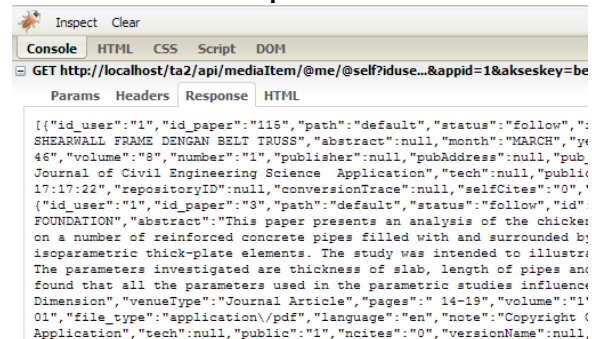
Inspect Clear

Console HTML CSS Script DOM

GET http://localhost/ta2/api/mediaItem/@me/@self?iduse...&appid=1&akseskey=be

Params Headers Response HTML

[{"id_user":"1","id_paper":"115","path":"default","status":"follow",":
SHEARWALL FRAME DENGAN BELT TRUSS","abstract":null,"month":"MARCH","ye
46","volume":"8","number":"1","publisher":null,"pubAddress":null,"pub_
Journal of Civil Engineering Science Application","tech":null,"public
17:17:22","repositoryID":null,"conversionTrace":null,"selfCites":"0",
{"id_user":"1","id_paper":"3","path":"default","status":"follow","id":
FOUNDATION","abstract":"This paper presents an analysis of the chicken
on a number of reinforced concrete pipes filled with and surrounded by
isoparametric thick-plate elements. The study was intended to illustra
The parameters investigated are thickness of slab, length of pipes and
found that all the parameters used in the parametric studies influence
Dimension","venueType":"Journal Article","pages":" 14-19","volume":"1"
01","file_type":"application\/pdf","language":"en","note":"Copyright
Application","tech":null,"public":"1","ncites":"0","versionName":null,